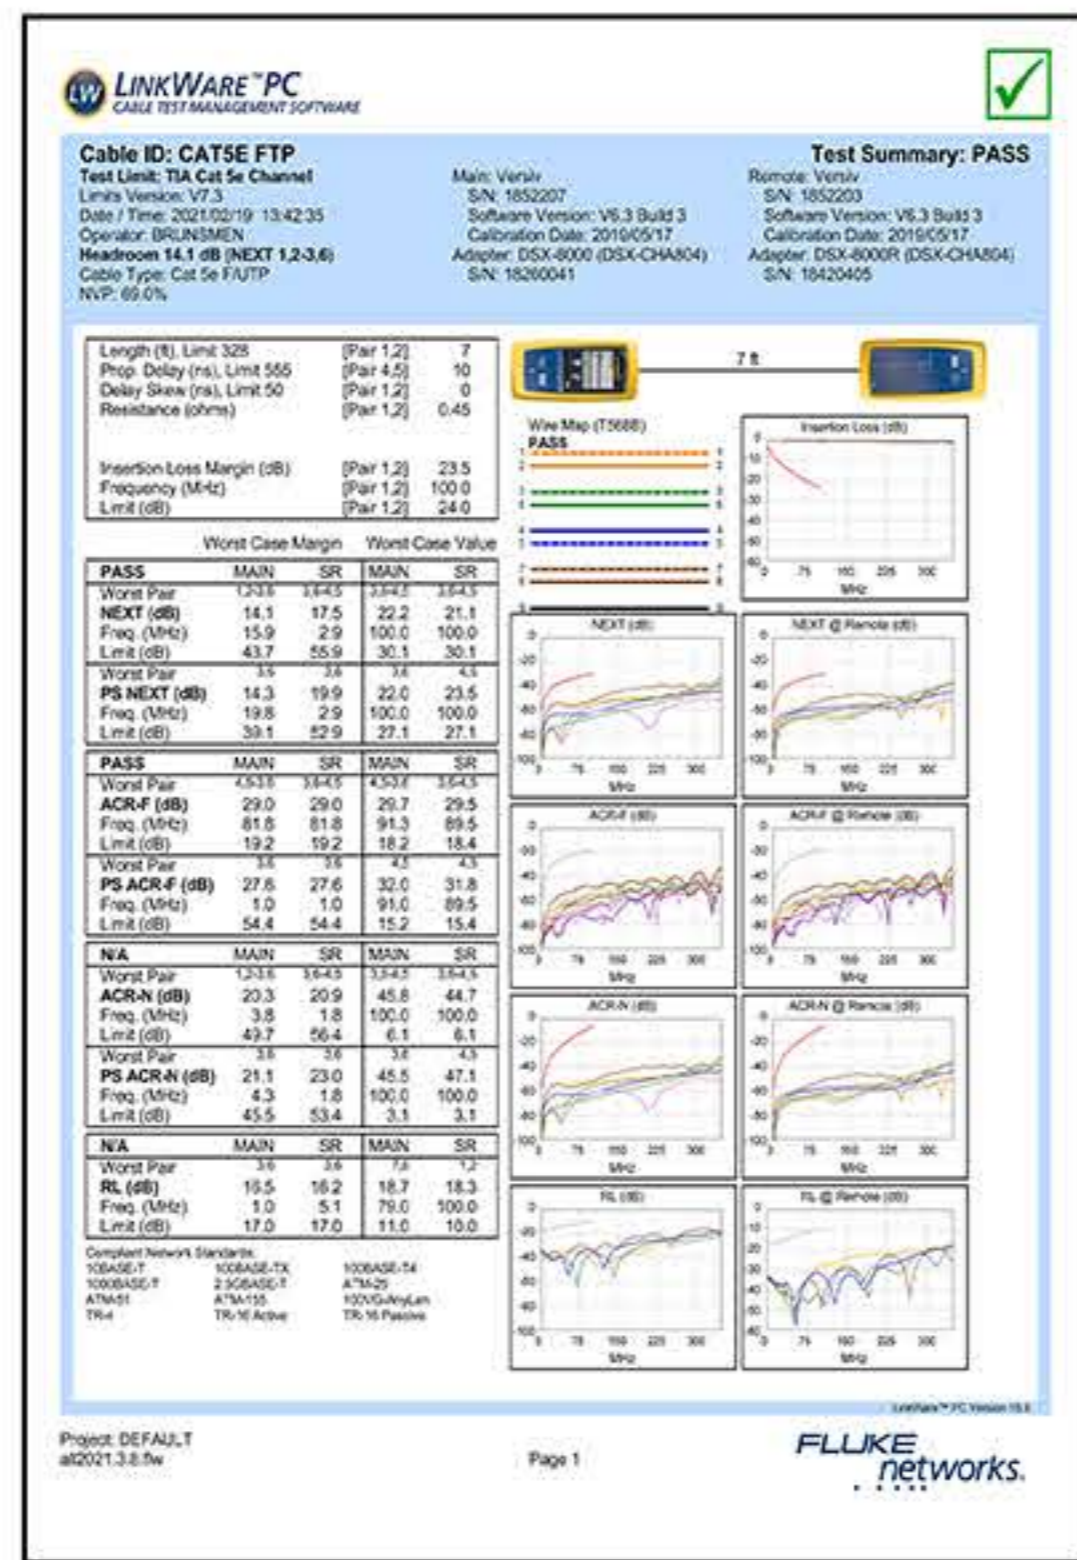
LINKWARE™PC
CABLE TEST MANAGEMENT SOFTWARE

Cable ID: CAT5E FTP
Test Limit: TIA Cat 5e Channel
Limits Version: V7.3
Date / Time: 2021/02/19 13:42:35
Operator: BRUINSMEN
Headroom 14.1 dB (NEXT 1,2-3,6)
Cable Type: Cat 5e F/UTP
NVP: 69.0%

Main: Versiv
S/N: 1852207
Software Version: V6.3 Build 3
Calibration Date: 2019/05/17
Adapter: DSX-8000 (DSX-CHA804)
S/N: 18260041

Test Summary: PASS
Remote: Versiv
S/N: 1852203
Software Version: V6.3 Build 3
Calibration Date: 2019/05/17
Adapter: DSX-8000R (DSX-CHA804)
S/N: 18420405

| | | |
|---|---|---|
| Length (ft), Limit 328 | [Pair 1,2] | 7 |
| Prop. Delay (ns), Limit 555 | [Pair 4,5] | 10 |
| Delay Skew (ns), Limit 50 | [Pair 1,2] | 0 |
| Resistance (ohms) | [Pair 1,2] | 0.45 |
| Insertion Loss Margin (dB) | [Pair 1,2] | 23.5 |
| Frequency (MHz) | [Pair 1,2] | 100.0 |
| Limit (dB) | [Pair 1,2] | 24.0 |

Worst Case Margin Worst Case Value

| PASS | MAIN | SR | MAIN | SR |
|---|---|---|---|---|
| Worst Pair | 1,2-3,6 | 3,6-4,5 | 3,6-4,5 | 3,6-4,5 |
| NEXT (dB) | 14.1 | 17.5 | 22.2 | 21.1 |
| Freq. (MHz) | 15.9 | 2.9 | 100.0 | 100.0 |
| Limit (dB) | 43.7 | 55.9 | 30.1 | 30.1 |
| Worst Pair | 3,6 | 3,6 | 3,6 | 4,5 |
| PS NEXT (dB) | 14.3 | 19.9 | 22.0 | 23.5 |
| Freq. (MHz) | 19.8 | 2.9 | 100.0 | 100.0 |
| Limit (dB) | 39.1 | 52.9 | 27.1 | 27.1 |

| PASS | MAIN | SR | MAIN | SR |
|---|---|---|---|---|
| Worst Pair | 4,5-3,6 | 3,6-4,5 | 4,5-3,6 | 3,6-4,5 |
| ACR-F (dB) | 29.0 | 29.0 | 29.7 | 29.5 |
| Freq. (MHz) | 81.8 | 81.8 | 91.3 | 89.5 |
| Limit (dB) | 19.2 | 19.2 | 18.2 | 18.4 |
| Worst Pair | 3,6 | 3,6 | 4,5 | 4,5 |
| PS ACR-F (dB) | 27.6 | 27.6 | 32.0 | 31.8 |
| Freq. (MHz) | 1.0 | 1.0 | 91.0 | 89.5 |
| Limit (dB) | 54.4 | 54.4 | 15.2 | 15.4 |

| N/A | MAIN | SR | MAIN | SR |
|---|---|---|---|---|
| Worst Pair | 1,2-3,6 | 3,6-4,5 | 3,6-4,5 | 3,6-4,5 |
| ACR-N (dB) | 20.3 | 20.9 | 45.8 | 44.7 |
| Freq. (MHz) | 3.8 | 1.8 | 100.0 | 100.0 |
| Limit (dB) | 49.7 | 56.4 | 6.1 | 6.1 |
| Worst Pair | 3,6 | 3,6 | 3,6 | 4,5 |
| PS ACR-N (dB) | 21.1 | 23.0 | 45.5 | 47.1 |
| Freq. (MHz) | 4.3 | 1.8 | 100.0 | 100.0 |
| Limit (dB) | 45.5 | 53.4 | 3.1 | 3.1 |

| N/A | MAIN | SR | MAIN | SR |
|---|---|---|---|---|
| Worst Pair | 3,6 | 3,6 | 7,8 | 1,2 |
| RL (dB) | 16.5 | 16.2 | 18.7 | 18.3 |
| Freq. (MHz) | 1.0 | 5.1 | 79.0 | 100.0 |
| Limit (dB) | 17.0 | 17.0 | 11.0 | 10.0 |

Compliant Network Standards:
10BASE-T 100BASE-TX 1000BASE-T4
1000BASE-T 2.5GBASE-T ATM-25
ATM-51 ATM-155 100VG-AnyLan
TR-4 TR-16 Active TR-16 Passive

7 ft

Wire Map (T568B)
PASS
1 2 3 6 4 5 7 8 S

Insertion Loss (dB)
NEXT (dB)
NEXT @ Remote (dB)
ACR-F (dB)
ACR-F @ Remote (dB)
ACR-N (dB)
ACR-N @ Remote (dB)
RL (dB)
RL @ Remote (dB)
MHz
0 75 150 225 300

LinkWare™ PC Version 10.6

Project: DEFAULT
all2021.3.8.flw

Page 1

FLUKE networks.